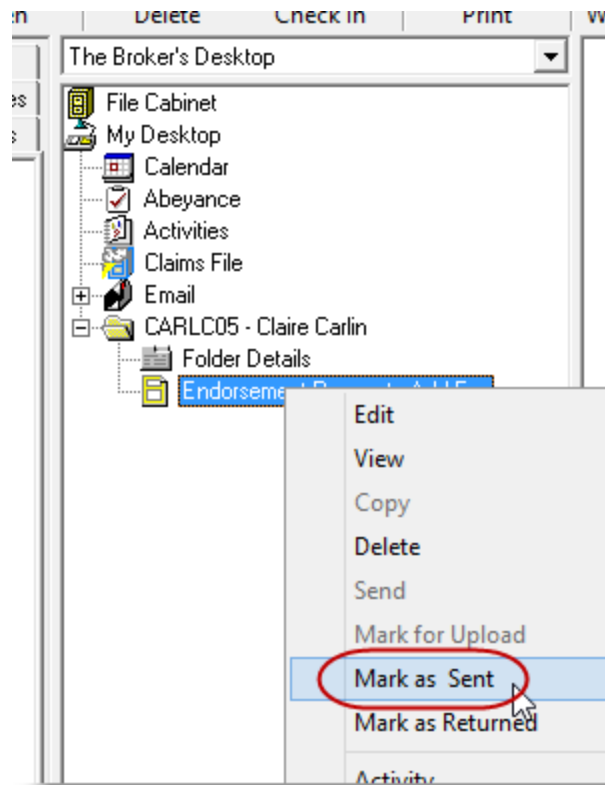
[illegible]n | Delete | Check In | Print | W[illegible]

The Broker's Desktop

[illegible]es
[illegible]s

File Cabinet
My Desktop
Calendar
Abeyance
Activities
Claims File
Email
CARLC05 - Claire Carlin
Folder Details
Endorsement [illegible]

Edit
View
Copy
Delete
Send
Mark for Upload
Mark as Sent
Mark as Returned
Activity